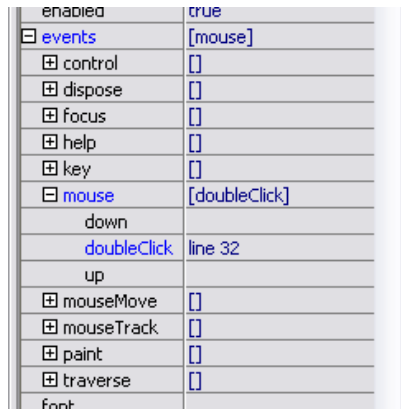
| enabled | true |
|---|---|
| ⊟ events | [mouse] |
| ⊞ control | [] |
| ⊞ dispose | [] |
| ⊞ focus | [] |
| ⊞ help | [] |
| ⊞ key | [] |
| ⊟ mouse | [doubleClick] |
| down | |
| doubleClick | line 32 |
| up | |
| ⊞ mouseMove | [] |
| ⊞ mouseTrack | [] |
| ⊞ paint | [] |
| ⊞ traverse | [] |
| font | |